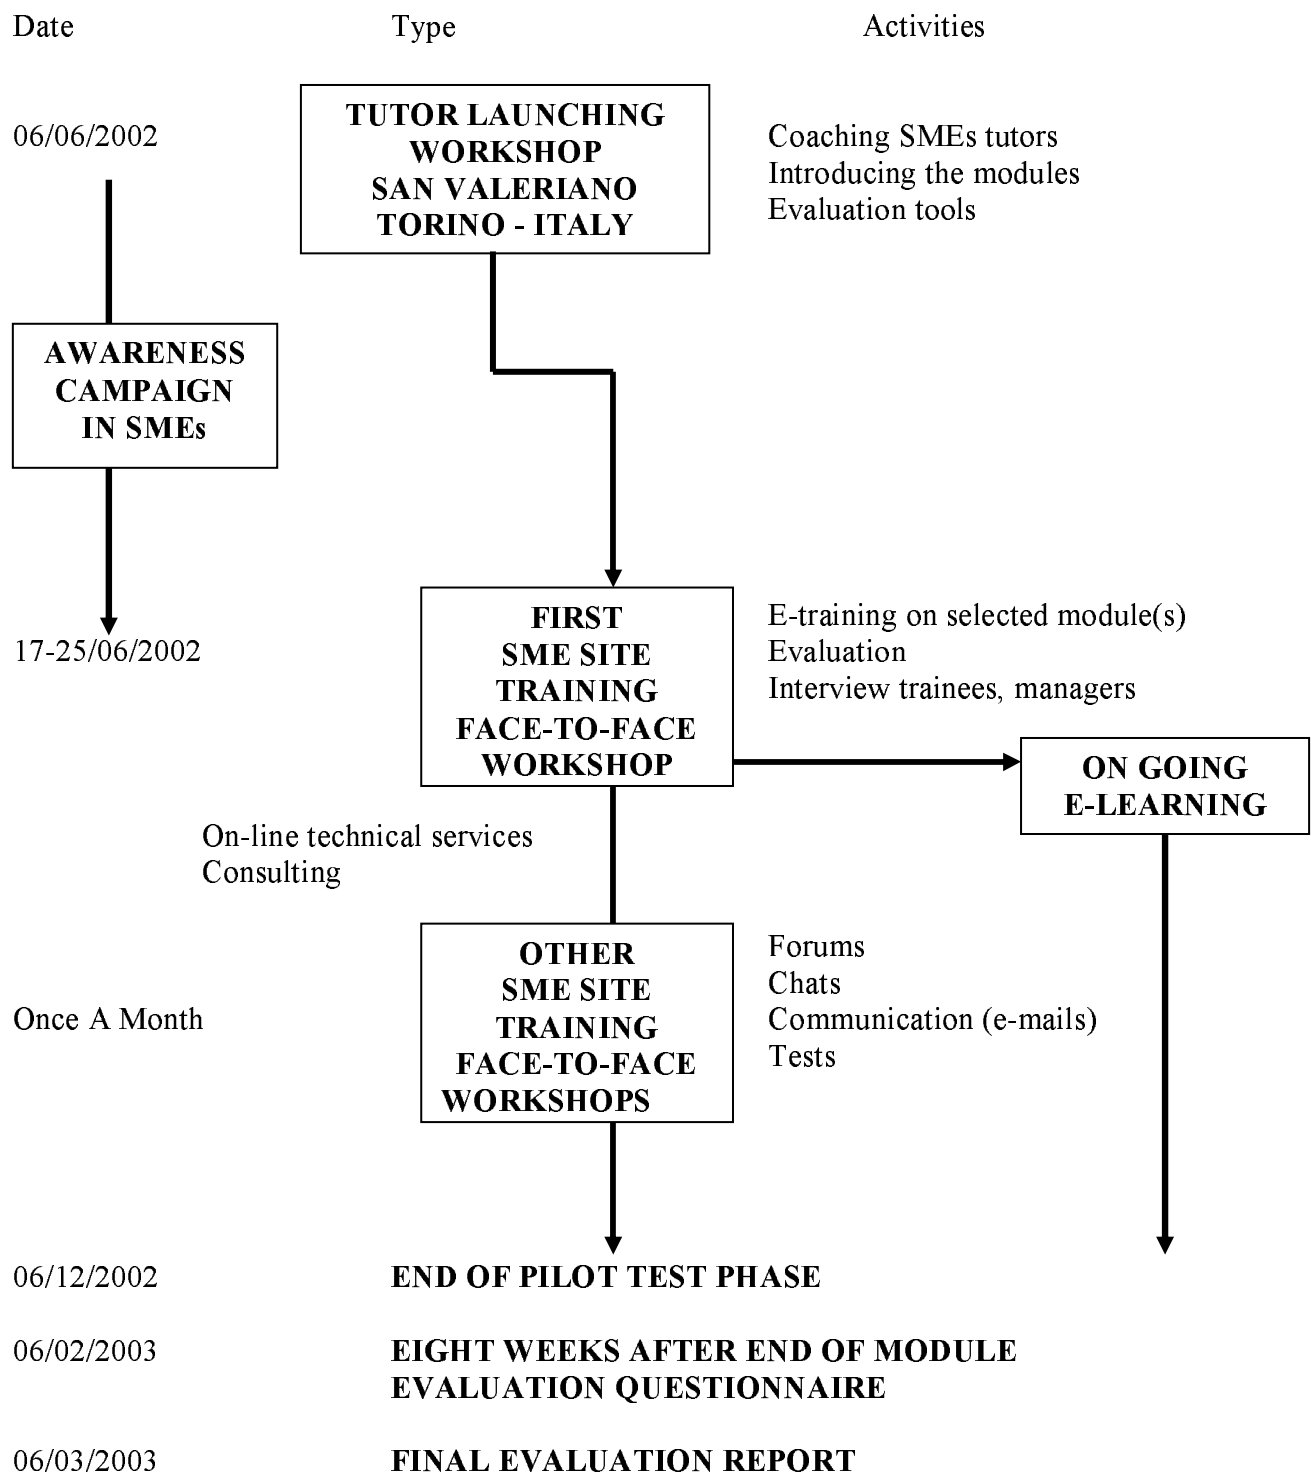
Date

Type

Activities

06/06/2002

TUTOR LAUNCHING WORKSHOP SAN VALERIANO TORINO - ITALY

Coaching SMEs tutors
Introducing the modules
Evaluation tools

AWARENESS CAMPAIGN IN SMEs

17-25/06/2002

FIRST SME SITE TRAINING FACE-TO-FACE WORKSHOP

E-training on selected module(s)
Evaluation
Interview trainees, managers

ON GOING E-LEARNING

On-line technical services
Consulting

Once A Month

OTHER SME SITE TRAINING FACE-TO-FACE WORKSHOPS

Forums
Chats
Communication (e-mails)
Tests

06/12/2002

END OF PILOT TEST PHASE

06/02/2003

EIGHT WEEKS AFTER END OF MODULE EVALUATION QUESTIONNAIRE

06/03/2003

FINAL EVALUATION REPORT